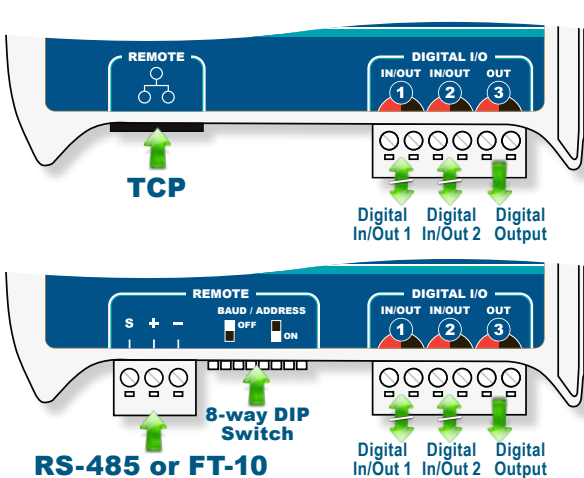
REMOTE

DIGITAL I/O

IN/OUT IN/OUT OUT

1 2 3

TCP

Digital In/Out 1

Digital In/Out 2

Digital Output

REMOTE

S + −

BAUD / ADDRESS

OFF

ON

DIGITAL I/O

IN/OUT IN/OUT OUT

1 2 3

8-way DIP Switch

RS-485 or FT-10

Digital In/Out 1

Digital In/Out 2

Digital Output